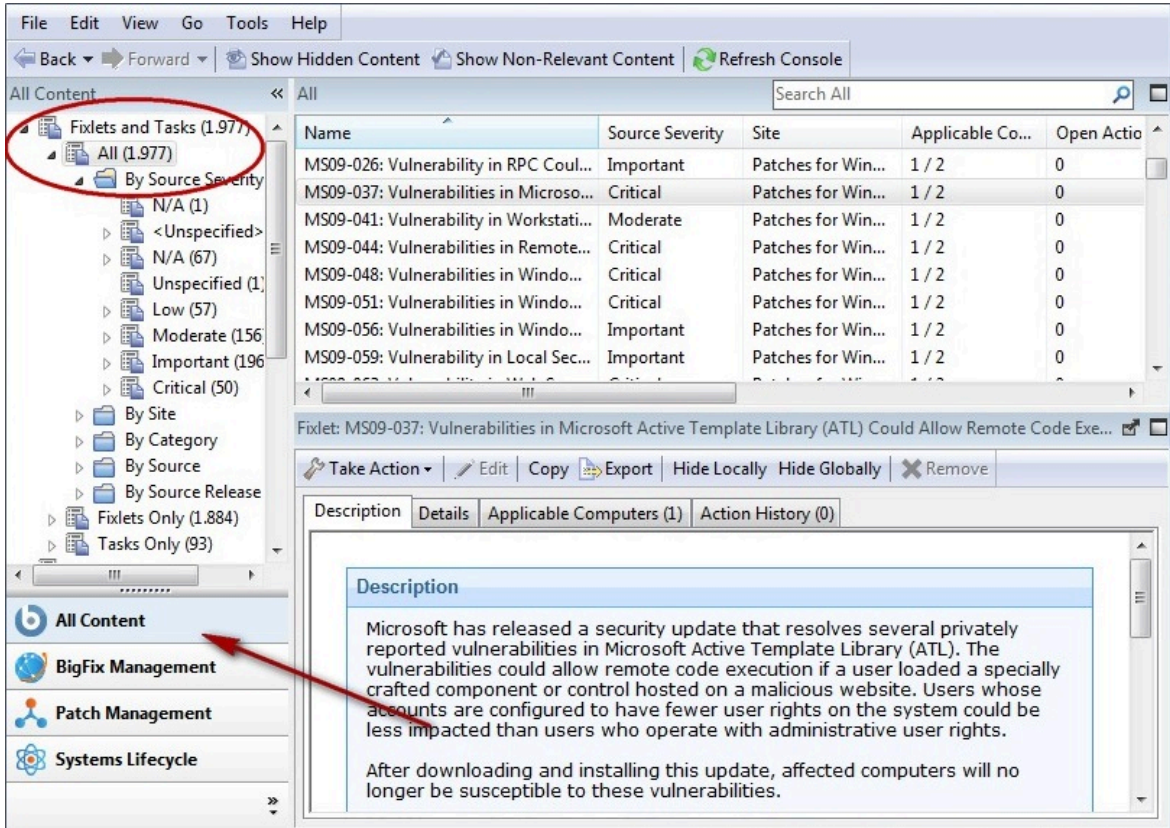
File Edit View Go Tools Help

Back Forward Show Hidden Content Show Non-Relevant Content Refresh Console

All Content «

Fixlets and Tasks (1.977)
All (1.977)
By Source Severity
N/A (1)
<Unspecified>
N/A (67)
Unspecified (1)
Low (57)
Moderate (156)
Important (196)
Critical (50)
By Site
By Category
By Source
By Source Release
Fixlets Only (1.884)
Tasks Only (93)

All Content
BigFix Management
Patch Management
Systems Lifecycle

All

Search All

| Name | Source Severity | Site | Applicable Co... | Open Actio |
|---|---|---|---|---|
| MS09-026: Vulnerability in RPC Coul... | Important | Patches for Win... | 1 / 2 | 0 |
| MS09-037: Vulnerabilities in Microso... | Critical | Patches for Win... | 1 / 2 | 0 |
| MS09-041: Vulnerability in Workstati... | Moderate | Patches for Win... | 1 / 2 | 0 |
| MS09-044: Vulnerabilities in Remote... | Critical | Patches for Win... | 1 / 2 | 0 |
| MS09-048: Vulnerabilities in Windo... | Critical | Patches for Win... | 1 / 2 | 0 |
| MS09-051: Vulnerabilities in Windo... | Critical | Patches for Win... | 1 / 2 | 0 |
| MS09-056: Vulnerabilities in Windo... | Important | Patches for Win... | 1 / 2 | 0 |
| MS09-059: Vulnerability in Local Sec... | Important | Patches for Win... | 1 / 2 | 0 |

Fixlet: MS09-037: Vulnerabilities in Microsoft Active Template Library (ATL) Could Allow Remote Code Exe...

Take Action Edit Copy Export Hide Locally Hide Globally Remove

Description Details Applicable Computers (1) Action History (0)

Description

Microsoft has released a security update that resolves several privately reported vulnerabilities in Microsoft Active Template Library (ATL). The vulnerabilities could allow remote code execution if a user loaded a specially crafted component or control hosted on a malicious website. Users whose accounts are configured to have fewer user rights on the system could be less impacted than users who operate with administrative user rights.

After downloading and installing this update, affected computers will no longer be susceptible to these vulnerabilities.